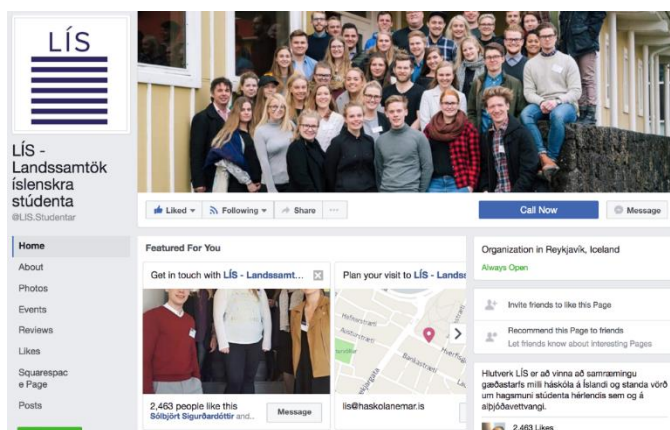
LÍS

LÍS - Landssamtök íslenskra stúdenta
@LIS.Studentar

Home
About
Photos
Events
Reviews
Likes
Squarespace Page
Posts

Liked ▾
Following ▾
Share
···

Call Now
Message

Featured For You

Get in touch with LÍS - Landssamt...
2,463 people like this
Sólbjört Sigurðardóttir and...
Message

Plan your visit to LÍS - Landss
lis@haskolanemar.is

Organization in Reykjavík, Iceland
Always Open

Invite friends to like this Page
Recommend this Page to friends
Let friends know about interesting Pages

Hlutverk LÍS er að vinna að samræmingu gæðastarfs milli háskóla á Íslandi og standa vörð um hagsmuni stúdenta hérlendis sem og á alþjóðavettvangi.

2,463 Likes